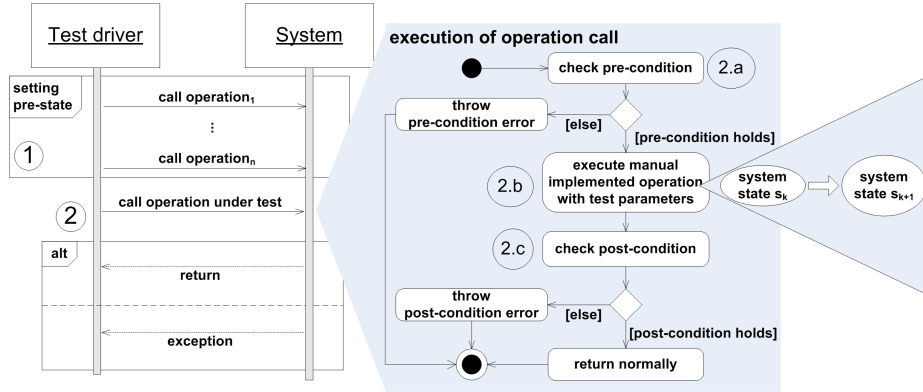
Test driver

System

setting pre-state

call operation$_1$

⋮

1

call operation$_n$

2

call operation under test

alt

return

exception

execution of operation call

check pre-condition

2.a

throw pre-condition error

[else]

[pre-condition holds]

2.b

execute manual implemented operation with test parameters

system state $s_k$

system state $s_{k+1}$

2.c

check post-condition

throw post-condition error

[else]

[post-condition holds]

return normally